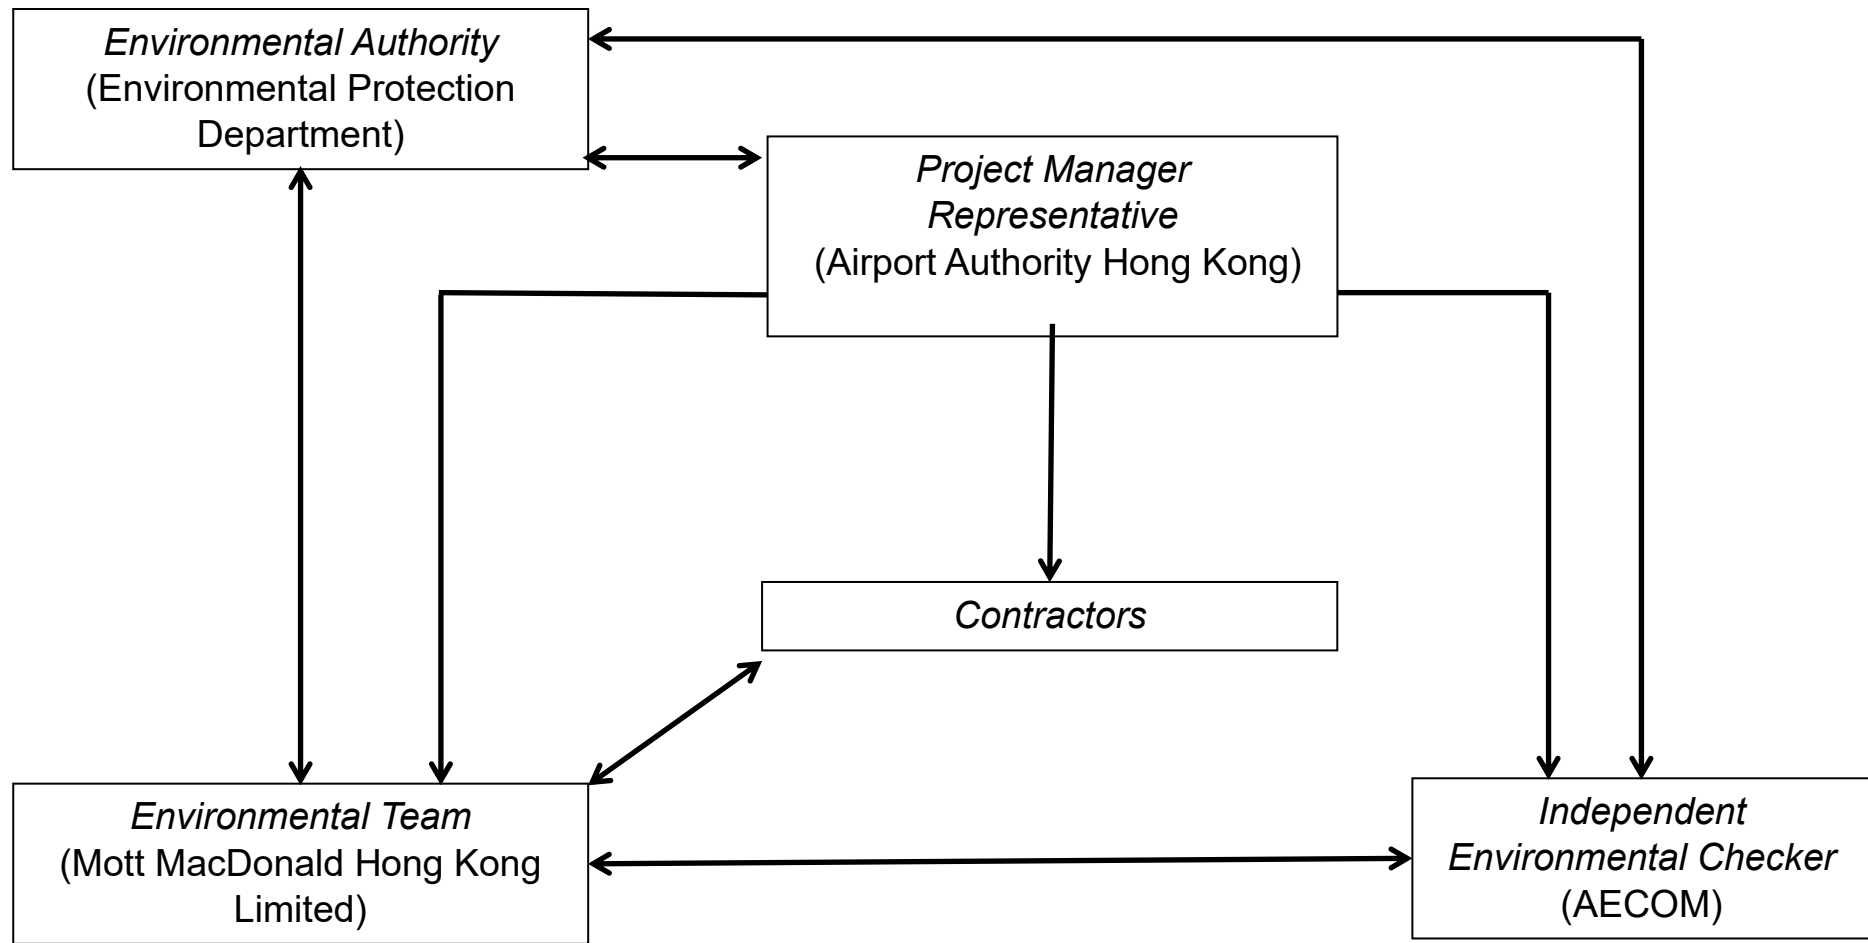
Environmental Authority
(Environmental Protection Department)

Project Manager Representative
(Airport Authority Hong Kong)

Contractors

Environmental Team
(Mott MacDonald Hong Kong Limited)

Independent Environmental Checker
(AECOM)